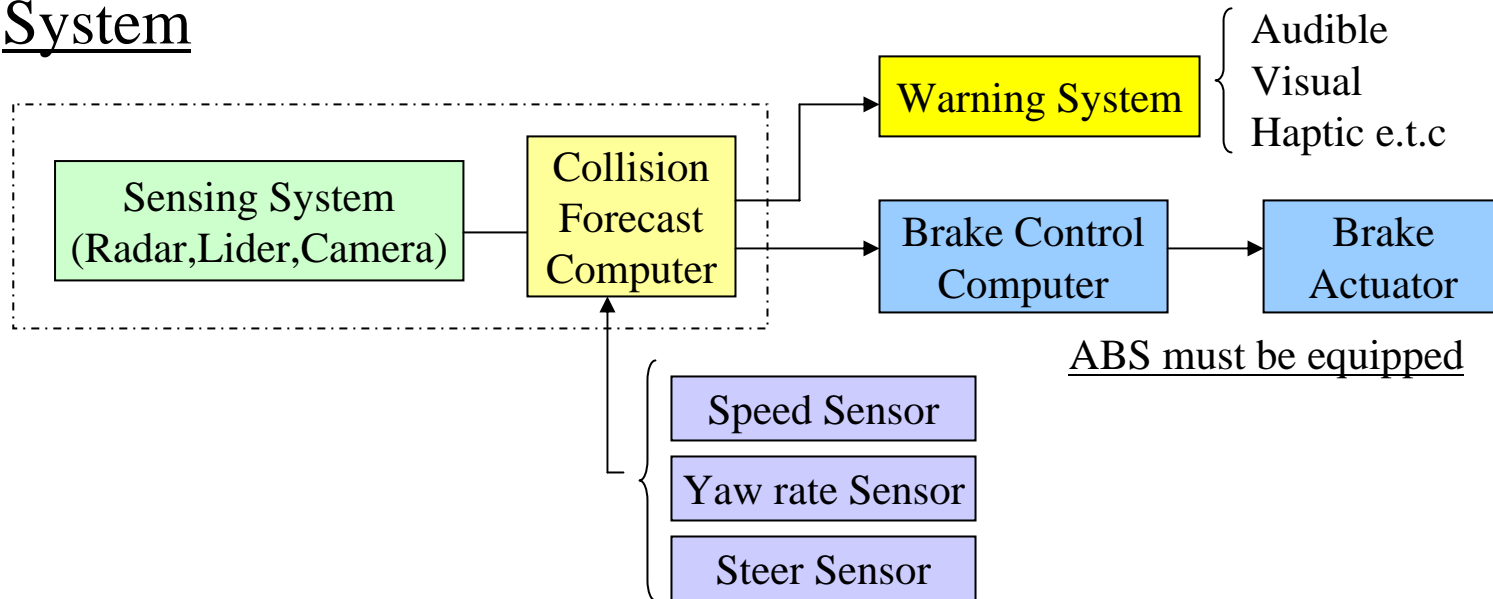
System

Sensing System (Radar,Lider,Camera)

Collision Forecast Computer

Warning System

Audible
Visual
Haptic e.t.c

Brake Control Computer

Brake Actuator

ABS must be equipped

Speed Sensor

Yaw rate Sensor

Steer Sensor